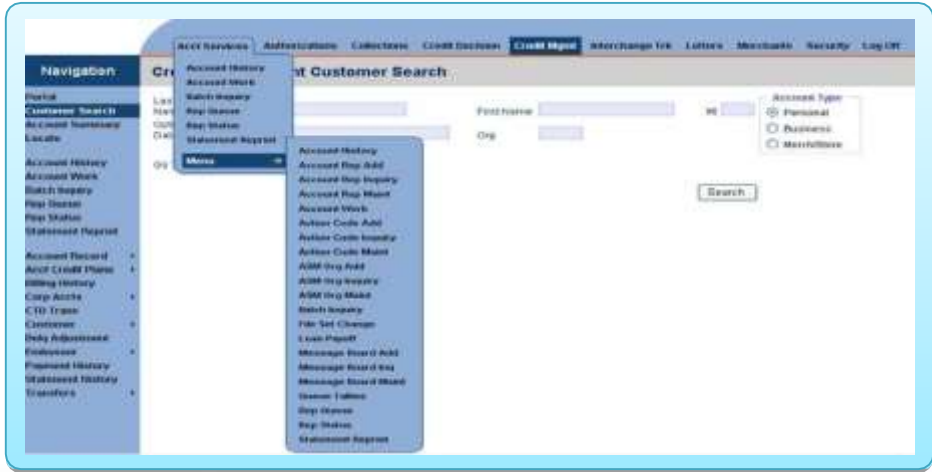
Acct Services | Authorizations | Collections | Credit Decision | Credit Mgmt | Interchange Trk | Letters | Merchants | Security | Log Off

Navigation

Portal
Customer Search
Account Summary
Locate

Account History
Account Work
Batch Inquiry
Rep Queue
Rep Status
Statement Reprint

Account Record
Acct Credit Plans
Billing History
Corp Accts
CTD Trans
Customer
Daily Adjustment
Embosser
Payment History
Statement History
Transfers

Cr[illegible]nt Customer Search

Account History
Account Work
Batch Inquiry
Rep Queue
Rep Status
Statement Reprint
Menu

Account History
Account Rep Add
Account Rep Inquiry
Account Rep Maint
Account Work
Action Code Add
Action Code Inquiry
Action Code Maint
ASM Org Add
ASM Org Inquiry
ASM Org Maint
Batch Inquiry
File Set Change
Loan Payoff
Message Board Add
Message Board Inq
Message Board Maint
Queue Tables
Rep Queue
Rep Status
Statement Reprint

Las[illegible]
Nam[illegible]
Opti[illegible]
Dat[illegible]
Org

First Name
MI
Org

Account Type
Personal
Business
Merchant

Search